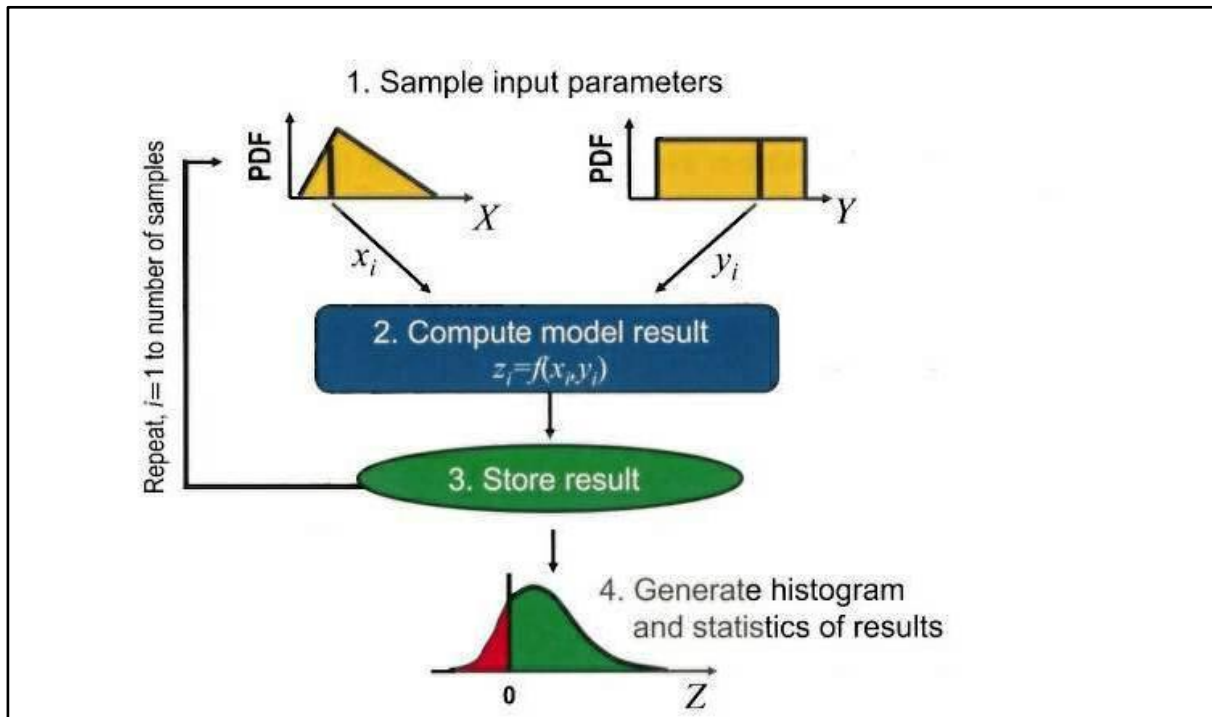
1. Sample input parameters

Repeat, $i$=1 to number of samples

PDF

$X$

PDF

$Y$

$x_i$

$y_i$

2. Compute model result
$z_i=f(x_i,y_i)$

3. Store result

4. Generate histogram and statistics of results

0

$Z$